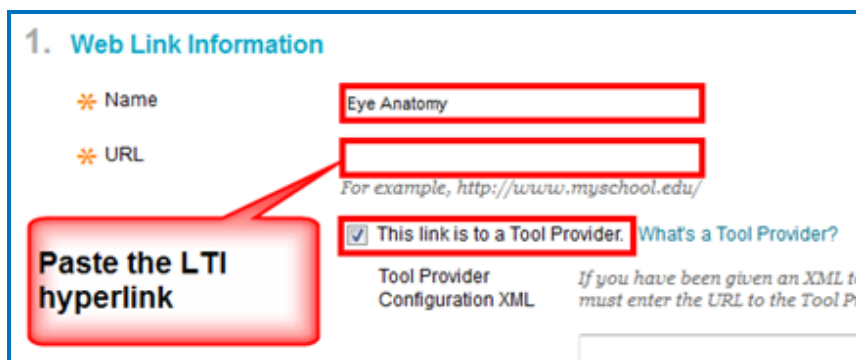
1. Web Link Information

Name
Eye Anatomy

URL

For example, http://www.myschool.edu/

Paste the LTI hyperlink

This link is to a Tool Provider. What's a Tool Provider?

Tool Provider Configuration XML

If you have been given an XML t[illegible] must enter the URL to the Tool P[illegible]